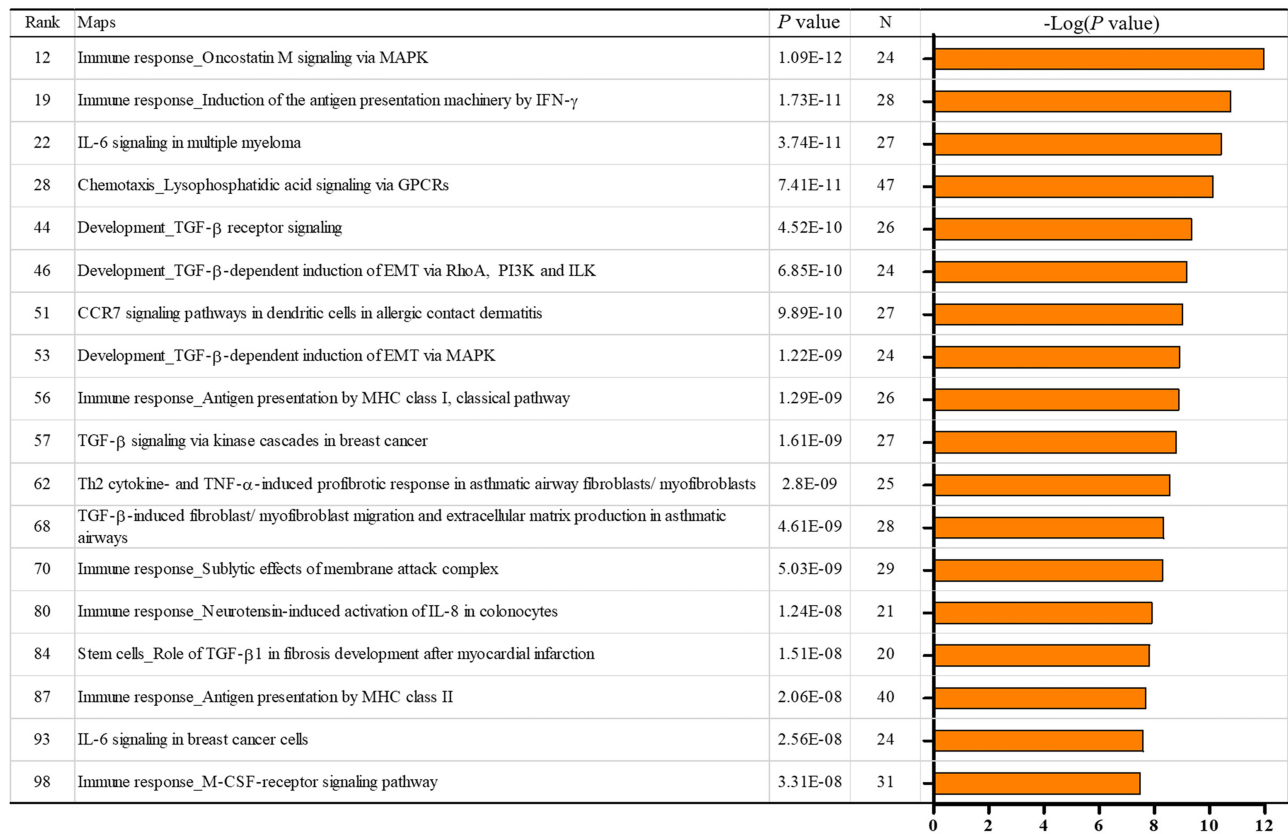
| Rank | Maps | $P$ value | N | -Log($P$ value) |
|---|---|---|---|---|
| 12 | Immune response_Oncostatin M signaling via MAPK | 1.09E-12 | 24 | |
| 19 | Immune response_Induction of the antigen presentation machinery by IFN-$\gamma$ | 1.73E-11 | 28 | |
| 22 | IL-6 signaling in multiple myeloma | 3.74E-11 | 27 | |
| 28 | Chemotaxis_Lysophosphatidic acid signaling via GPCRs | 7.41E-11 | 47 | |
| 44 | Development_TGF-$\beta$ receptor signaling | 4.52E-10 | 26 | |
| 46 | Development_TGF-$\beta$-dependent induction of EMT via RhoA, PI3K and ILK | 6.85E-10 | 24 | |
| 51 | CCR7 signaling pathways in dendritic cells in allergic contact dermatitis | 9.89E-10 | 27 | |
| 53 | Development_TGF-$\beta$-dependent induction of EMT via MAPK | 1.22E-09 | 24 | |
| 56 | Immune response_Antigen presentation by MHC class I, classical pathway | 1.29E-09 | 26 | |
| 57 | TGF-$\beta$ signaling via kinase cascades in breast cancer | 1.61E-09 | 27 | |
| 62 | Th2 cytokine- and TNF-$\alpha$-induced profibrotic response in asthmatic airway fibroblasts/ myofibroblasts | 2.8E-09 | 25 | |
| 68 | TGF-$\beta$-induced fibroblast/ myofibroblast migration and extracellular matrix production in asthmatic airways | 4.61E-09 | 28 | |
| 70 | Immune response_Sublytic effects of membrane attack complex | 5.03E-09 | 29 | |
| 80 | Immune response_Neurotensin-induced activation of IL-8 in colonocytes | 1.24E-08 | 21 | |
| 84 | Stem cells_Role of TGF-$\beta$1 in fibrosis development after myocardial infarction | 1.51E-08 | 20 | |
| 87 | Immune response_Antigen presentation by MHC class II | 2.06E-08 | 40 | |
| 93 | IL-6 signaling in breast cancer cells | 2.56E-08 | 24 | |
| 98 | Immune response_M-CSF-receptor signaling pathway | 3.31E-08 | 31 | |

0 2 4 6 8 10 12